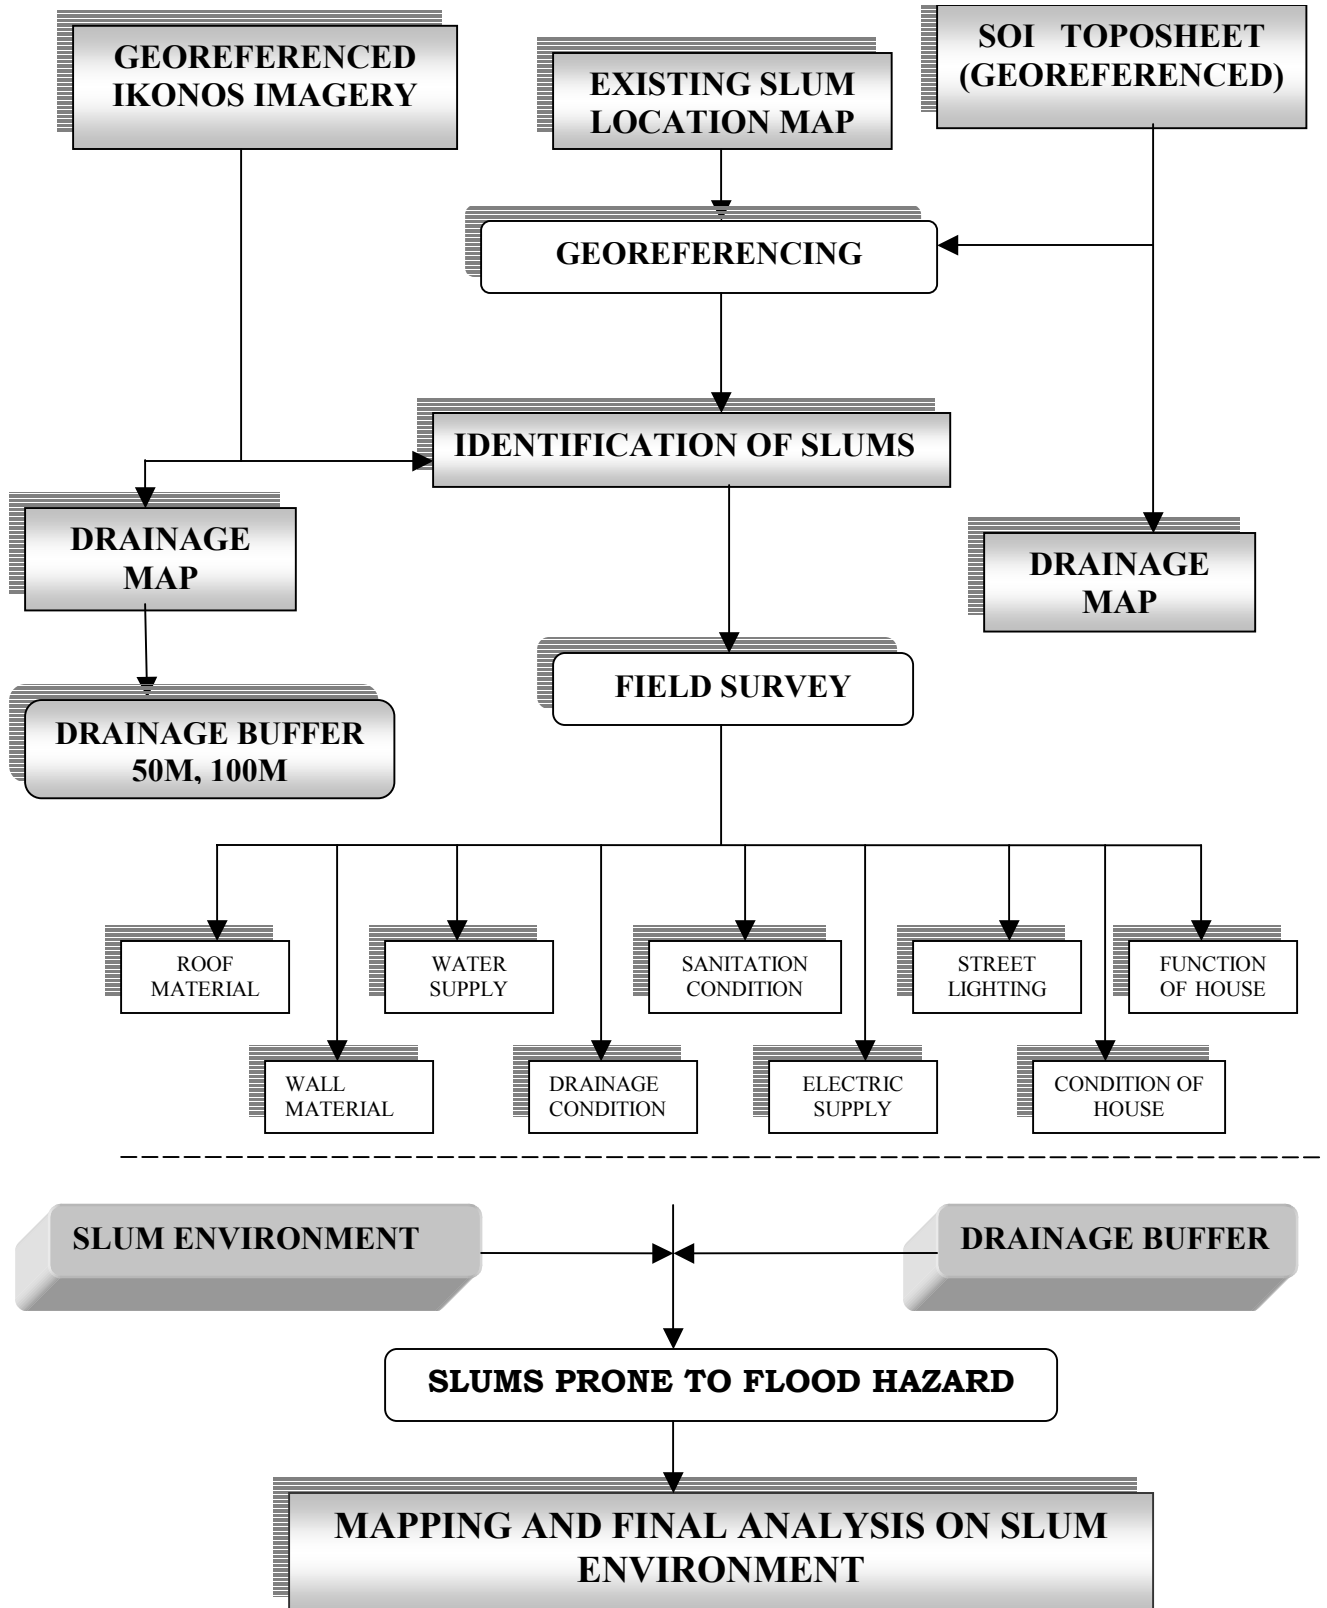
GEOREFERENCED IKONOS IMAGERY

EXISTING SLUM LOCATION MAP

SOI TOPOSHEET (GEOREFERENCED)

GEOREFERENCING

IDENTIFICATION OF SLUMS

DRAINAGE MAP

DRAINAGE MAP

DRAINAGE BUFFER 50M, 100M

FIELD SURVEY

ROOF MATERIAL

WATER SUPPLY

SANITATION CONDITION

STREET LIGHTING

FUNCTION OF HOUSE

WALL MATERIAL

DRAINAGE CONDITION

ELECTRIC SUPPLY

CONDITION OF HOUSE

SLUM ENVIRONMENT

DRAINAGE BUFFER

SLUMS PRONE TO FLOOD HAZARD

MAPPING AND FINAL ANALYSIS ON SLUM ENVIRONMENT